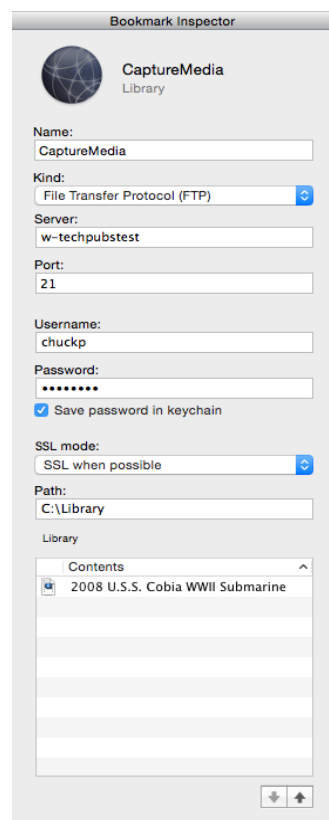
Bookmark Inspector

CaptureMedia
Library

Name:
CaptureMedia

Kind:
File Transfer Protocol (FTP)

Server:
w-techpubstest

Port:
21

Username:
chuckp

Password:
••••••••

Save password in keychain

SSL mode:
SSL when possible

Path:
C:\Library

Library

| Contents |
|---|
| 2008 U.S.S. Cobia WWII Submarine |